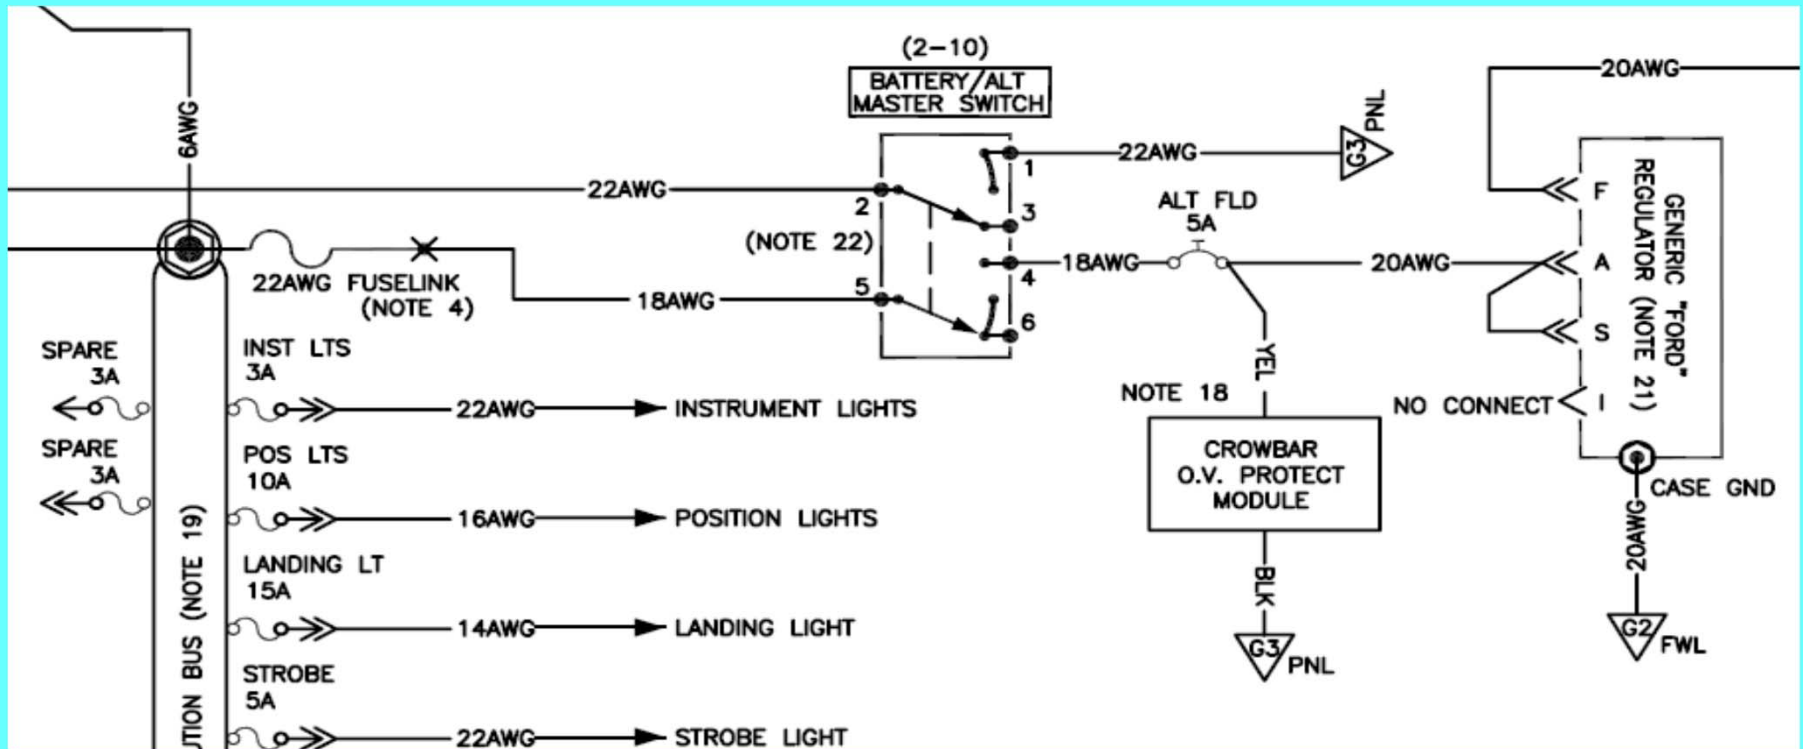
6AWG

(2–10)
BATTERY/ALT
MASTER SWITCH

22AWG
22AWG
G3
PNL
1
2
3
(NOTE 22)
4
5
6
22AWG FUSELINK
(NOTE 4)
18AWG
ALT FLD
5A
18AWG
20AWG
20AWG
F
A
S
I
GENERIC "FORD"
REGULATOR (NOTE 21)
YEL
NOTE 18
NO CONNECT
CROWBAR
O.V. PROTECT
MODULE
CASE GND
20AWG
BLK
G3
PNL
G2
FWL

SPARE
3A
INST LTS
3A
22AWG
INSTRUMENT LIGHTS
SPARE
3A
POS LTS
10A
16AWG
POSITION LIGHTS
LANDING LT
15A
14AWG
LANDING LIGHT
STROBE
5A
22AWG
STROBE LIGHT
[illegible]TION BUS (NOTE 19)